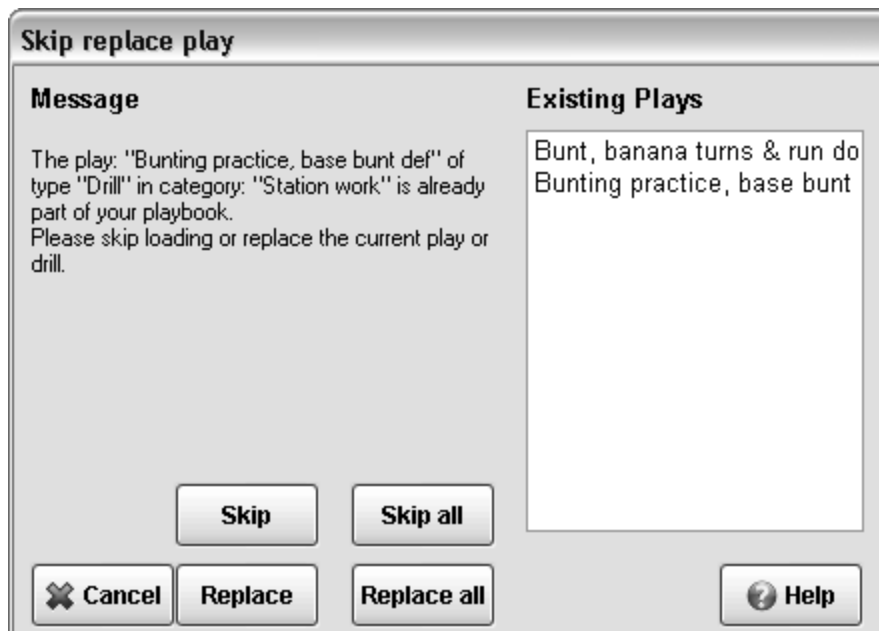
Skip replace play

Message

The play: "Bunting practice, base bunt def" of type "Drill" in category: "Station work" is already part of your playbook.
Please skip loading or replace the current play or drill.

Existing Plays

Bunt, banana turns & run do
Bunting practice, base bunt

Skip

Skip all

Cancel

Replace

Replace all

Help